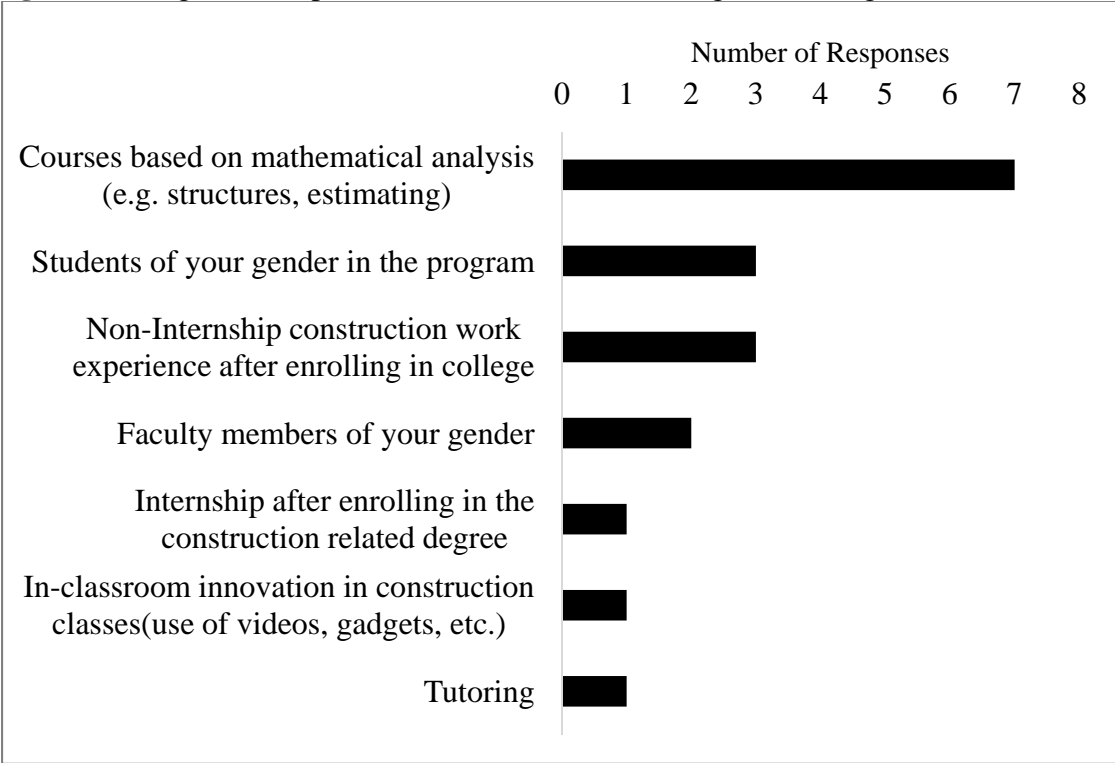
Number of Responses

0 1 2 3 4 5 6 7 8

Courses based on mathematical analysis (e.g. structures, estimating)

Students of your gender in the program

Non-Internship construction work experience after enrolling in college

Faculty members of your gender

Internship after enrolling in the construction related degree

In-classroom innovation in construction classes(use of videos, gadgets, etc.)

Tutoring